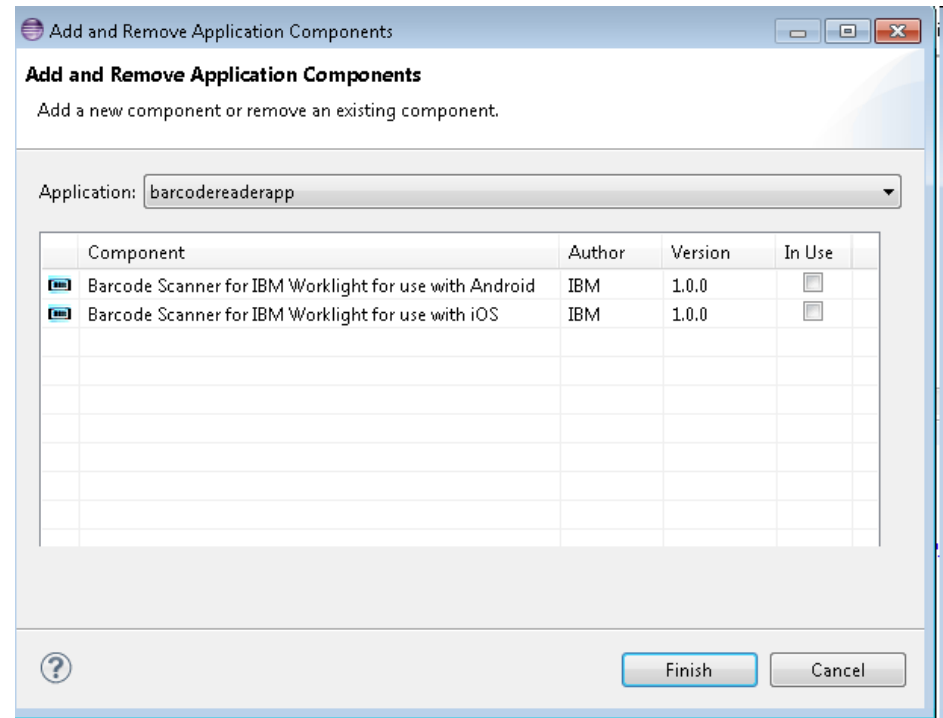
Add and Remove Application Components

Add and Remove Application Components

Add a new component or remove an existing component.

Application: barcodereaderapp

| Component | Author | Version | In Use |
|---|---|---|---|
| Barcode Scanner for IBM Worklight for use with Android | IBM | 1.0.0 | |
| Barcode Scanner for IBM Worklight for use with iOS | IBM | 1.0.0 | |

?

Finish

Cancel